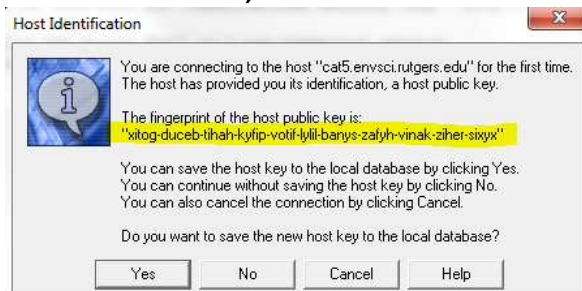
Host Identification

You are connecting to the host "cat5.envsci.rutgers.edu" for the first time. The host has provided you its identification, a host public key.

The fingerprint of the host public key is:
"xitog-duceb-tihah-kyfip-votif-lylil-banys-zafyh-vinak-ziher-sixyx"

You can save the host key to the local database by clicking Yes.
You can continue without saving the host key by clicking No.
You can also cancel the connection by clicking Cancel.

Do you want to save the new host key to the local database?

Yes | No | Cancel | Help